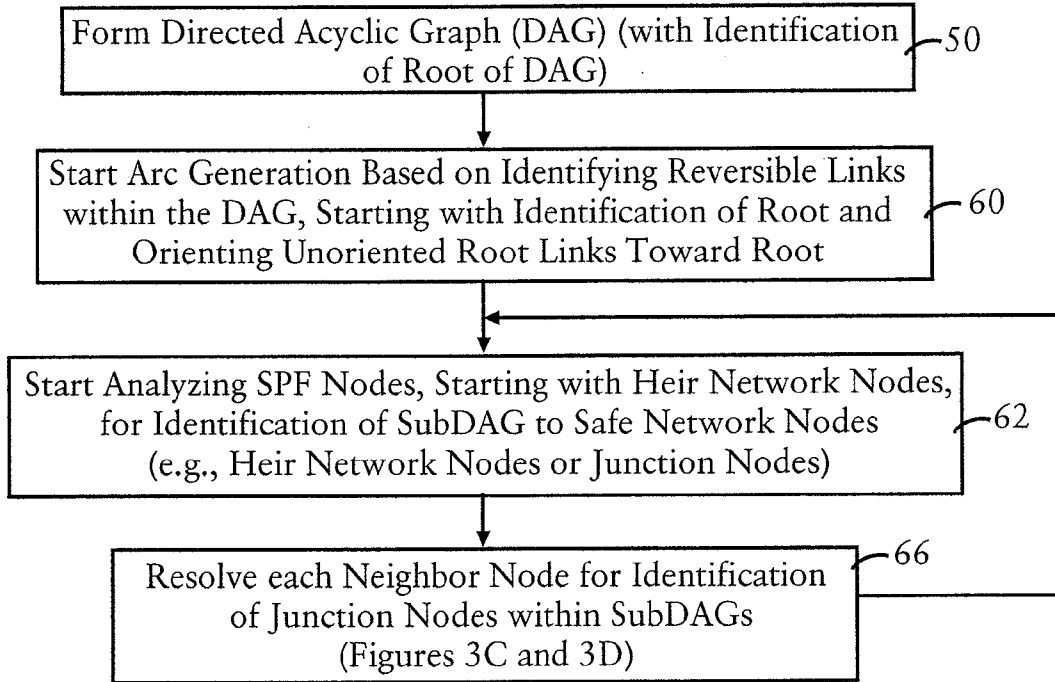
Form Directed Acyclic Graph (DAG) (with Identification of Root of DAG)

50

Start Arc Generation Based on Identifying Reversible Links within the DAG, Starting with Identification of Root and Orienting Unoriented Root Links Toward Root

60

Start Analyzing SPF Nodes, Starting with Heir Network Nodes, for Identification of SubDAG to Safe Network Nodes (e.g., Heir Network Nodes or Junction Nodes)

62

66

Resolve each Neighbor Node for Identification of Junction Nodes within SubDAGs (Figures 3C and 3D)